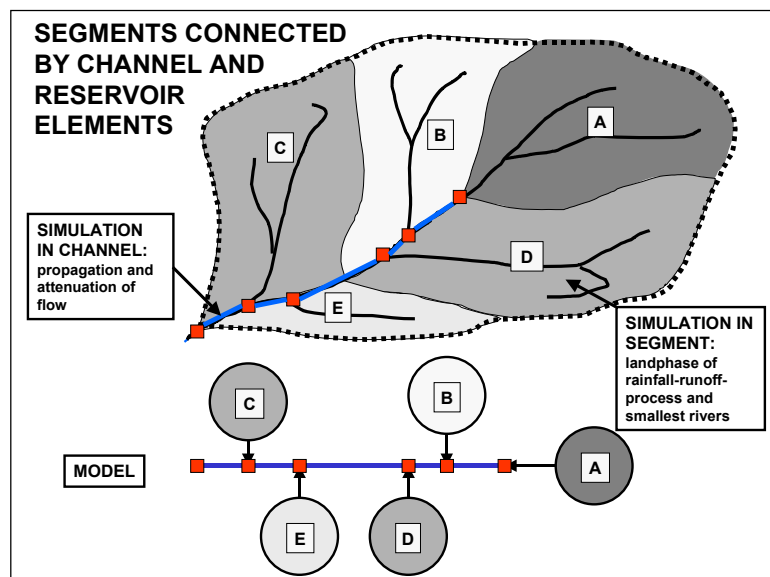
SEGMENTS CONNECTED BY CHANNEL AND RESERVOIR ELEMENTS

C

B

A

D

E

SIMULATION IN CHANNEL: propagation and attenuation of flow

SIMULATION IN SEGMENT: landphase of rainfall-runoff-process and smallest rivers

C

B

MODEL

A

E

D